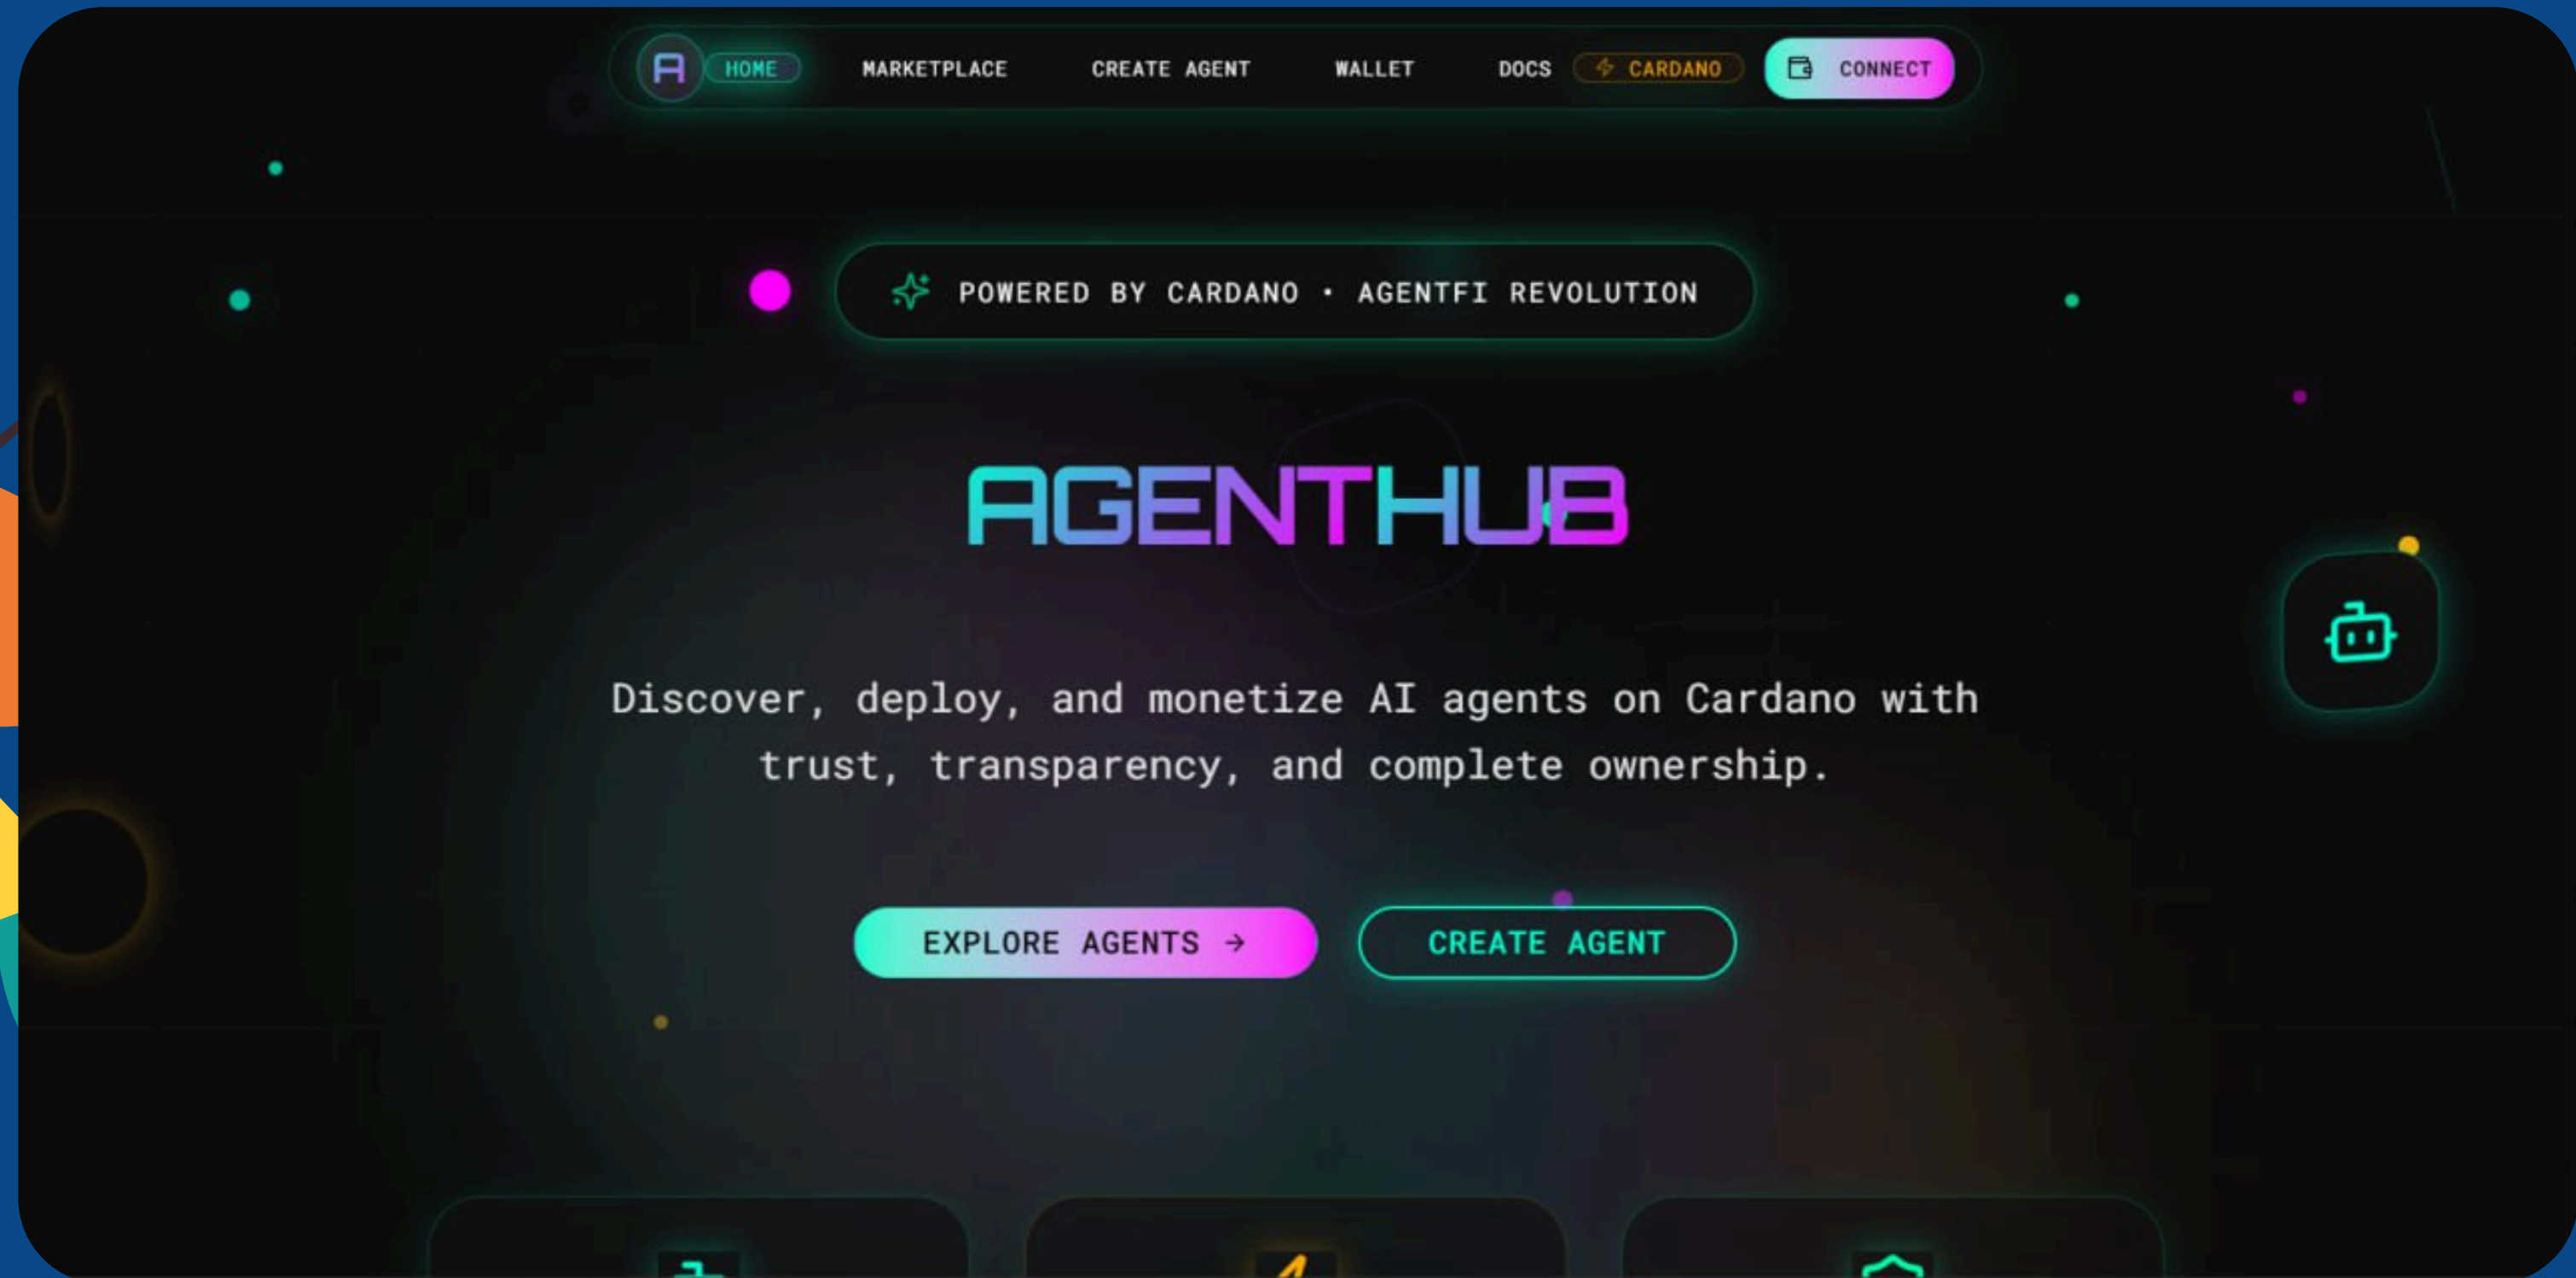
A HOME MARKETPLACE CREATE AGENT WALLET DOCS CARDANO CONNECT

POWERED BY CARDANO • AGENTFI REVOLUTION

AGENTHUB

Discover, deploy, and monetize AI agents on Cardano with trust, transparency, and complete ownership.

EXPLORE AGENTS →

CREATE AGENT